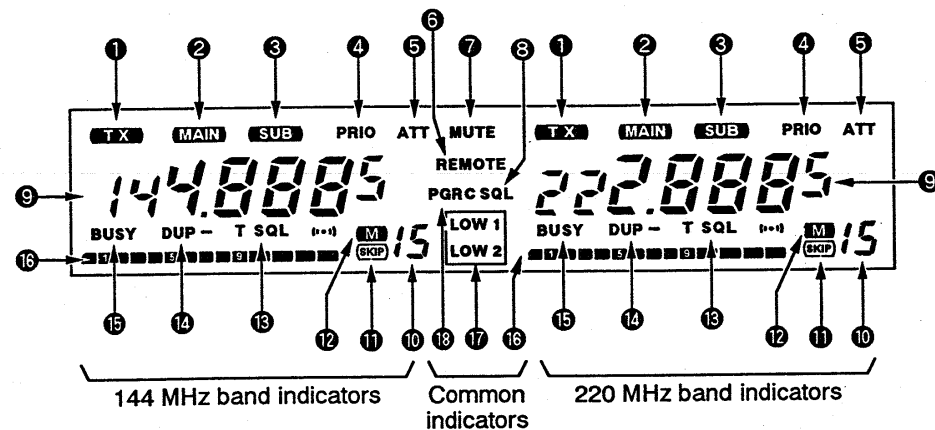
6
1 2 3 4 5 7 8 1 2 3 4 5
TX MAIN SUB PRIO ATT MUTE TX MAIN SUB PRIO ATT
REMOTE
9 144.8885 PGRC SQL 222.8885 9
BUSY DUP – T SQL M 15 LOW 1 LOW 2 BUSY DUP – T SQL M 15
16 1 5 9 SKIP SKIP
15 14 13 12 11 10 18 17 16 15 14 13 12 11 10

144 MHz band indicators
Common indicators
220 MHz band indicators